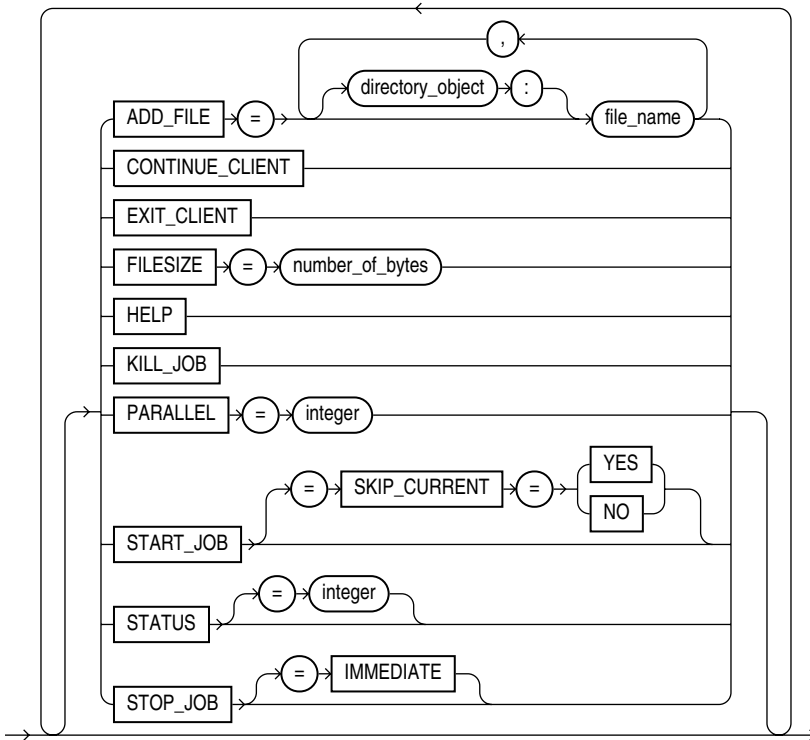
,
directory_object
:
ADD_FILE
=
file_name
CONTINUE_CLIENT
EXIT_CLIENT
FILESIZE
=
number_of_bytes
HELP
KILL_JOB
PARALLEL
=
integer
=
SKIP_CURRENT
=
YES
NO
START_JOB
=
integer
STATUS
=
IMMEDIATE
STOP_JOB